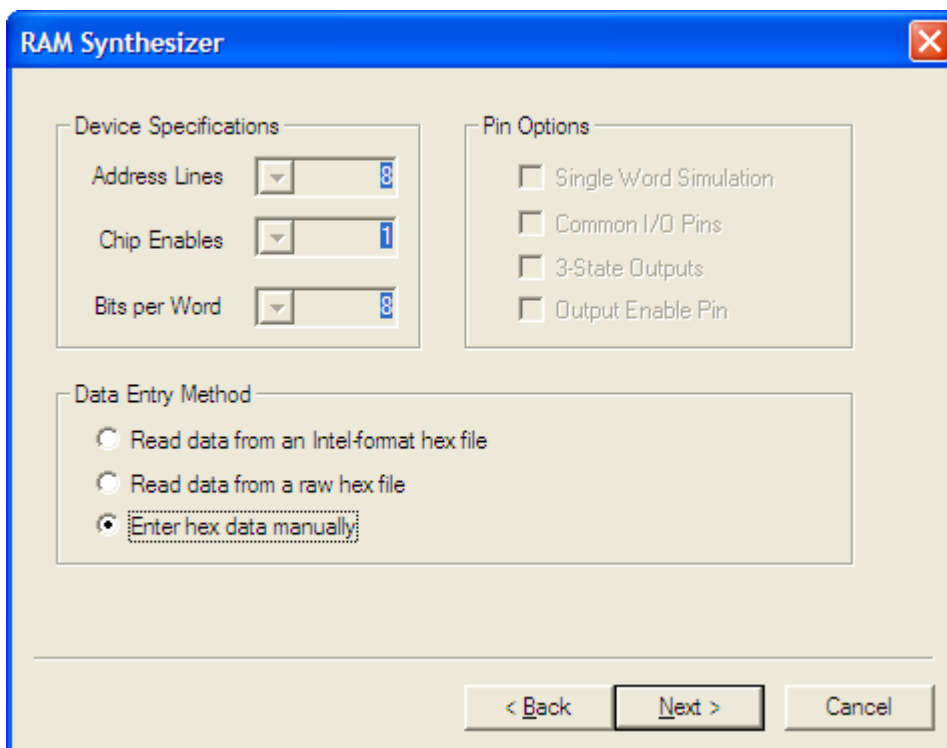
RAM Synthesizer

Device Specifications

Address Lines 8

Chip Enables 1

Bits per Word 8

Pin Options

Single Word Simulation

Common I/O Pins

3-State Outputs

Output Enable Pin

Data Entry Method

Read data from an Intel-format hex file

Read data from a raw hex file

Enter hex data manually

< Back

Next >

Cancel